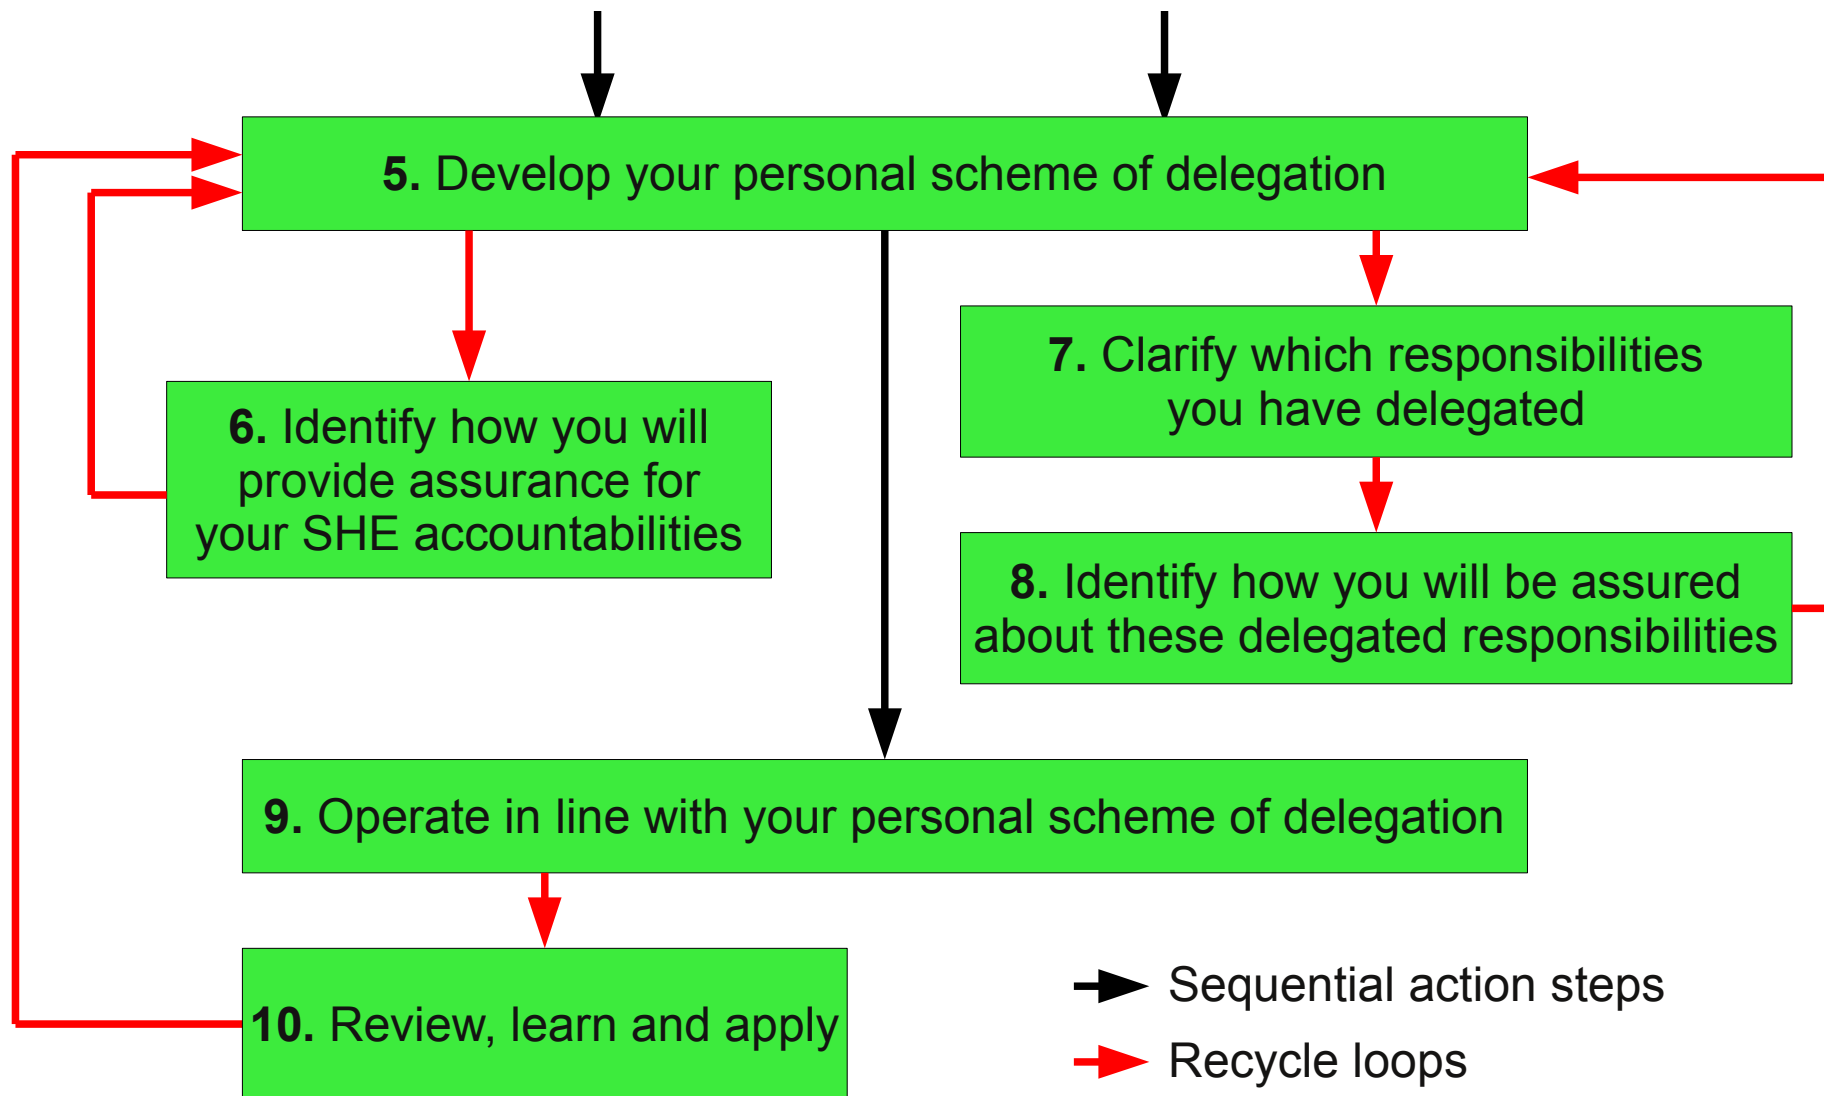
**5.** Develop your personal scheme of delegation

**6.** Identify how you will provide assurance for your SHE accountabilities

**7.** Clarify which responsibilities you have delegated

**8.** Identify how you will be assured about these delegated responsibilities

**9.** Operate in line with your personal scheme of delegation

**10.** Review, learn and apply

Sequential action steps

Recycle loops